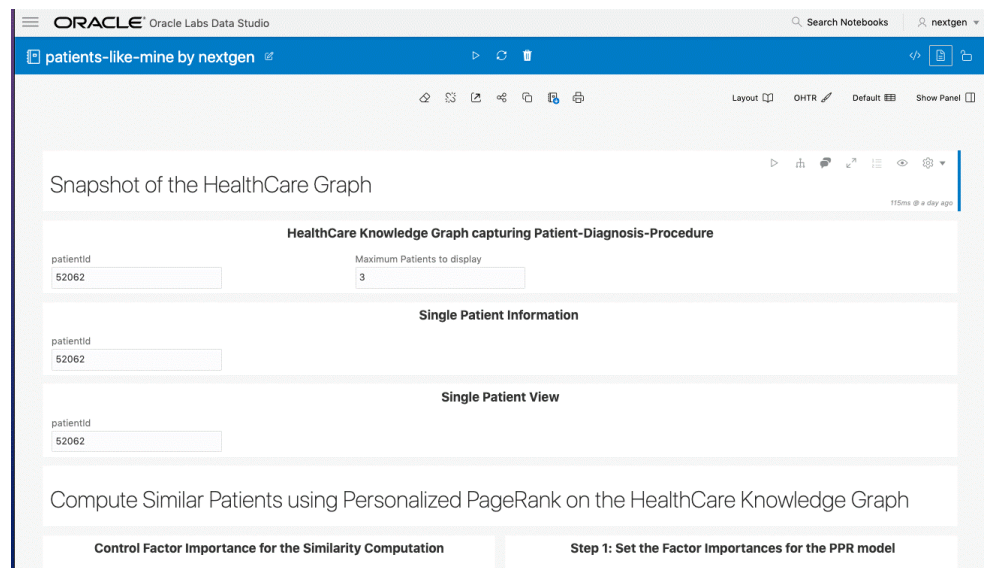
ORACLE® Oracle Labs Data Studio

Search Notebooks

nextgen

patients-like-mine by nextgen

Layout

OHTR

Default

Show Panel

Snapshot of the HealthCare Graph

115ms @ a day ago

HealthCare Knowledge Graph capturing Patient-Diagnosis-Procedure

patientId

52062

Maximum Patients to display

3

Single Patient Information

patientId

52062

Single Patient View

patientId

52062

Compute Similar Patients using Personalized PageRank on the HealthCare Knowledge Graph

Control Factor Importance for the Similarity Computation

Step 1: Set the Factor Importances for the PPR model